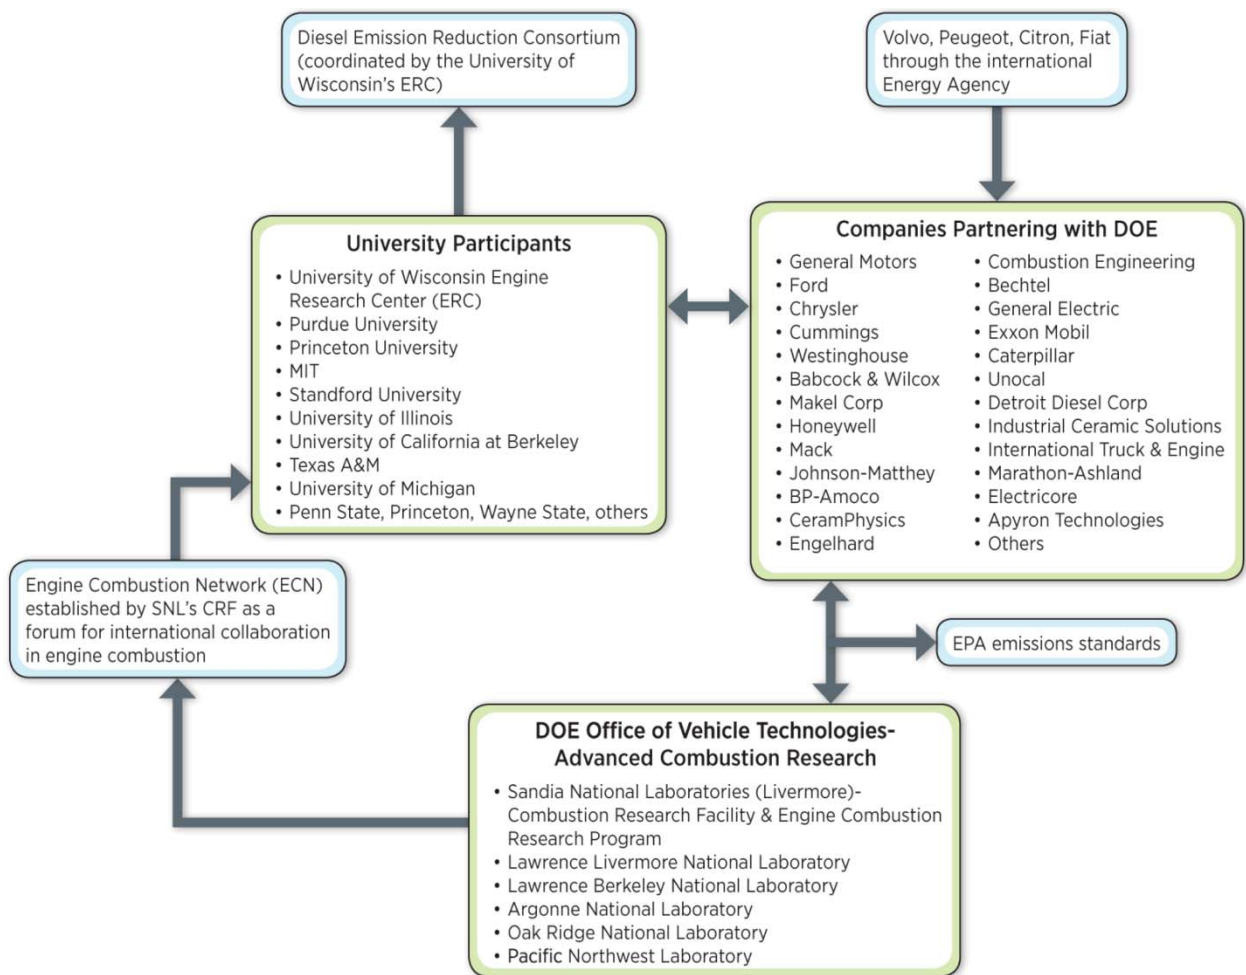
Diesel Emission Reduction Consortium (coordinated by the University of Wisconsin's ERC)

Volvo, Peugeot, Citron, Fiat through the international Energy Agency

University Participants

- University of Wisconsin Engine Research Center (ERC)
- Purdue University
- Princeton University
- MIT
- Standford University
- University of Illinois
- University of California at Berkeley
- Texas A&M
- University of Michigan
- Penn State, Princeton, Wayne State, others

Companies Partnering with DOE

- General Motors
- Ford
- Chrysler
- Cummings
- Westinghouse
- Babcock & Wilcox
- Makel Corp
- Honeywell
- Mack
- Johnson-Matthey
- BP-Amoco
- CeramPhysics
- Engelhard

- Combustion Engineering
- Bechtel
- General Electric
- Exxon Mobil
- Caterpillar
- Unocal
- Detroit Diesel Corp
- Industrial Ceramic Solutions
- International Truck & Engine
- Marathon-Ashland
- Electricore
- Apyron Technologies
- Others

Engine Combustion Network (ECN) established by SNL's CRF as a forum for international collaboration in engine combustion

EPA emissions standards

DOE Office of Vehicle Technologies- Advanced Combustion Research

- Sandia National Laboratories (Livermore)- Combustion Research Facility & Engine Combustion Research Program
- Lawrence Livermore National Laboratory
- Lawrence Berkeley National Laboratory
- Argonne National Laboratory
- Oak Ridge National Laboratory
- Pacific Northwest Laboratory